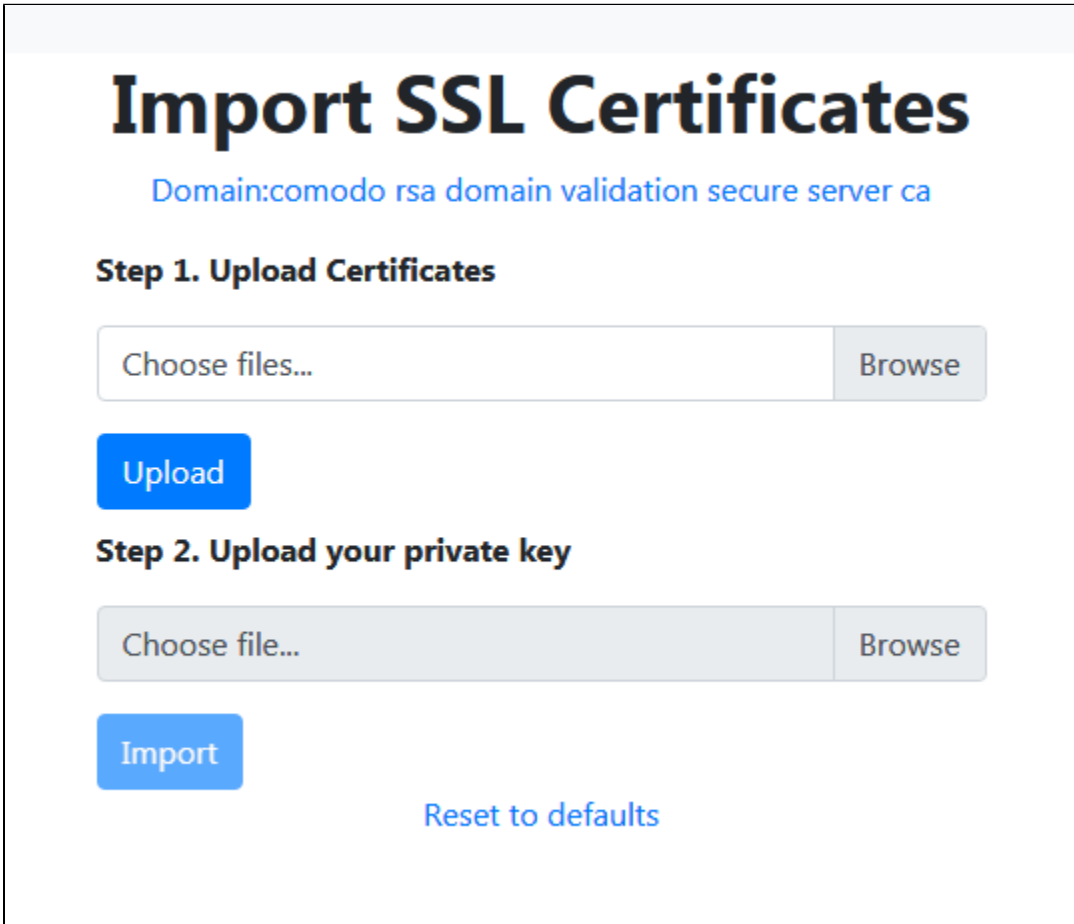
Import SSL Certificates

Domain:comodo rsa domain validation secure server ca

Step 1. Upload Certificates

Choose files... Browse

Upload

Step 2. Upload your private key

Choose file... Browse

Import

Reset to defaults